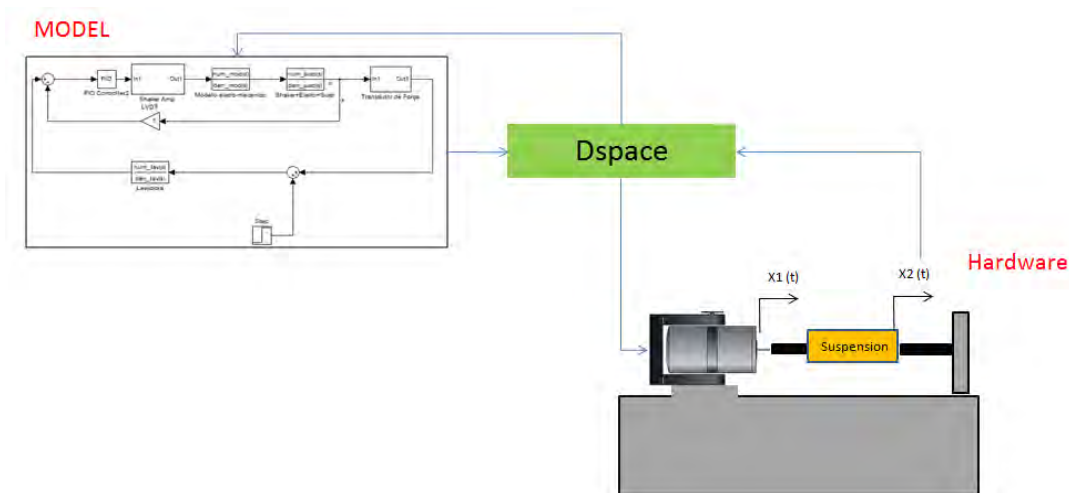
MODEL

PID
PID Controller2
In1 Out1
Shaker Amp LVDT
num_model
den_model
Modelo eletro-mecanico
num_susp
den_susp
Shaker+Elem+Susp
In1 Out1
Transdutor de Forca
num_lead
den_lead
Leadlag
Step

Dspace

Hardware

X1 (t)

X2 (t)

Suspension